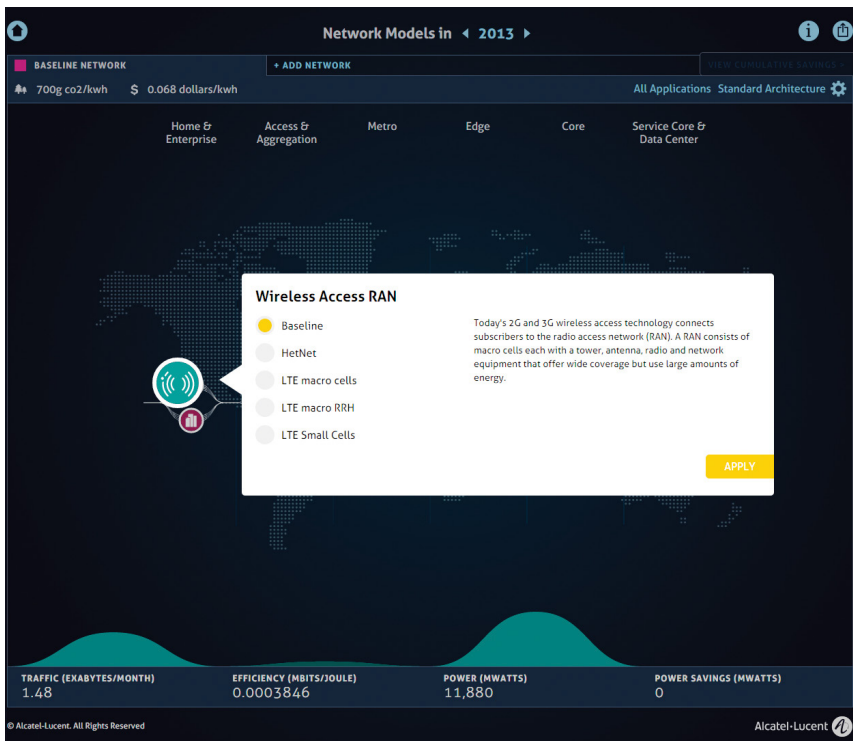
Network Models in ◂ 2013 ▸

BASELINE NETWORK
+ ADD NETWORK
VIEW CUMULATIVE SAVINGS

700g co2/kwh
$ 0.068 dollars/kwh

All Applications Standard Architecture

Home & Enterprise
Access & Aggregation
Metro
Edge
Core
Service Core & Data Center

Wireless Access RAN

Baseline
HetNet
LTE macro cells
LTE macro RRH
LTE Small Cells

Today's 2G and 3G wireless access technology connects subscribers to the radio access network (RAN). A RAN consists of macro cells each with a tower, antenna, radio and network equipment that offer wide coverage but use large amounts of energy.

APPLY

TRAFFIC (EXABYTES/MONTH)
1.48
EFFICIENCY (MBITS/JOULE)
0.0003846
POWER (MWATTS)
11,880
POWER SAVINGS (MWATTS)
0

© Alcatel-Lucent. All Rights Reserved
Alcatel-Lucent